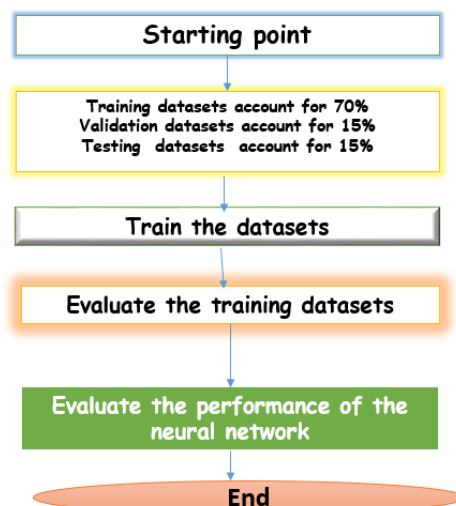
Starting point

Training datasets account for 70%
Validation datasets account for 15%
Testing datasets account for 15%

Train the datasets

Evaluate the training datasets

Evaluate the performance of the neural network

End